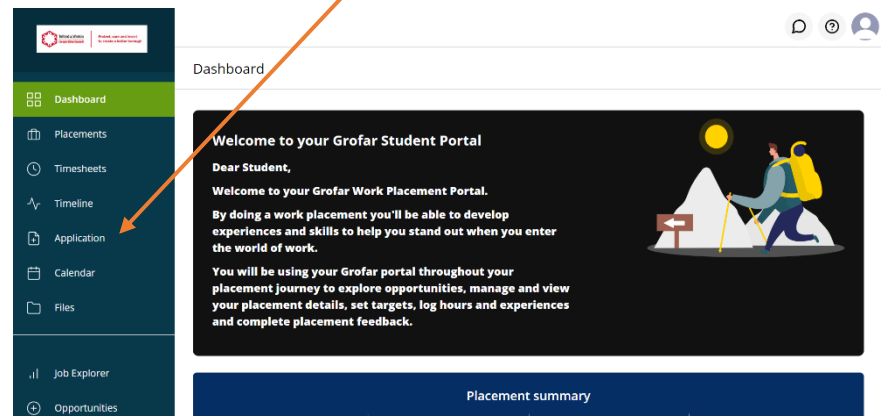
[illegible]

Dashboard
Placements
Timesheets
Timeline
Application
Calendar
Files
Job Explorer
Opportunities

Dashboard

Welcome to your Grofar Student Portal

Dear Student,

Welcome to your Grofar Work Placement Portal.

By doing a work placement you'll be able to develop experiences and skills to help you stand out when you enter the world of work.

You will be using your Grofar portal throughout your placement journey to explore opportunities, manage and view your placement details, set targets, log hours and experiences and complete placement feedback.

Placement summary